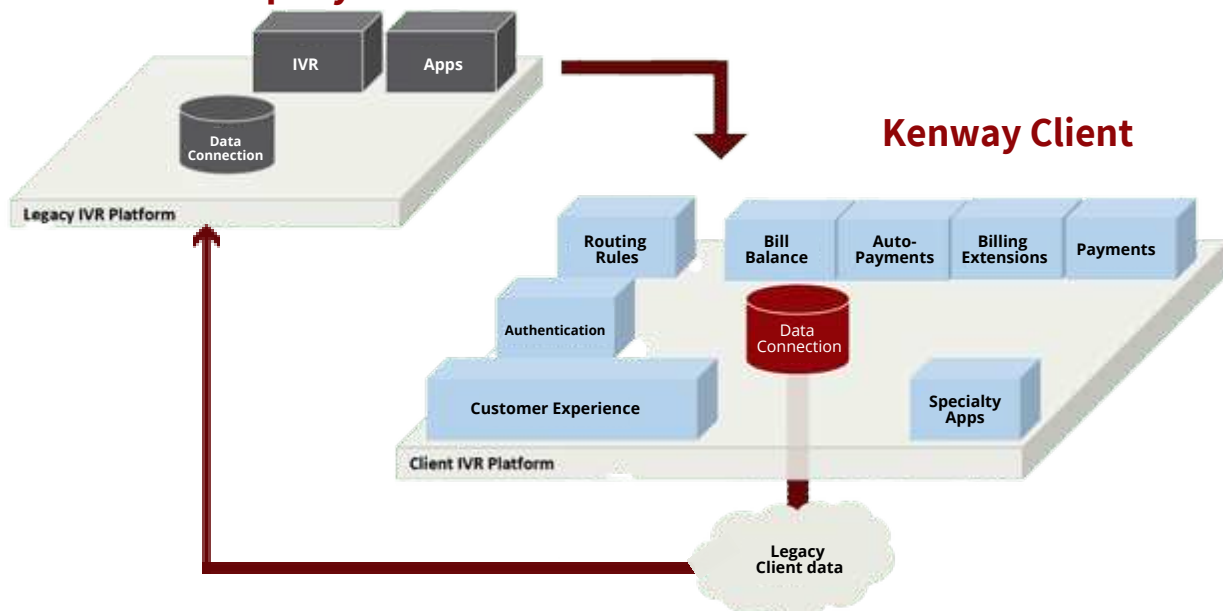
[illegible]

IVR

Apps

Data Connection

Legacy IVR Platform

Kenway Client

Routing Rules

Bill Balance

Auto-Payments

Billing Extensions

Payments

Authentication

Data Connection

Customer Experience

Specialty Apps

Client IVR Platform

Legacy Client data